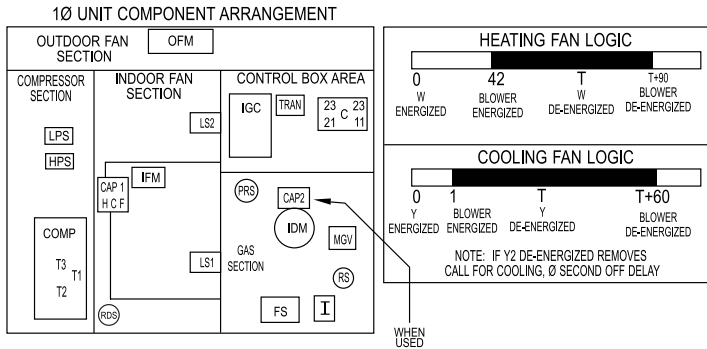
1Ø UNIT COMPONENT ARRANGEMENT

OUTDOOR FAN SECTION
OFM

COMPRESSOR SECTION
LPS
HPS
COMP
T3
T1
T2
RDS

INDOOR FAN SECTION
LS2
CAP 1
H C F
IFM
LS1

CONTROL BOX AREA
IGC
TRAN
23 21 C 23 11

PRS
CAP2
IDM
MGV
GAS SECTION
RS
FS
I

WHEN USED

HEATING FAN LOGIC
0
W
ENERGIZED
42
BLOWER
ENERGIZED
T
W
DE-ENERGIZED
T+90
BLOWER
DE-ENERGIZED

COOLING FAN LOGIC
0
Y
ENERGIZED
1
BLOWER
ENERGIZED
T
Y
DE-ENERGIZED
T+60
BLOWER
DE-ENERGIZED

NOTE: IF Y2 DE-ENERGIZED REMOVES CALL FOR COOLING, Ø SECOND OFF DELAY